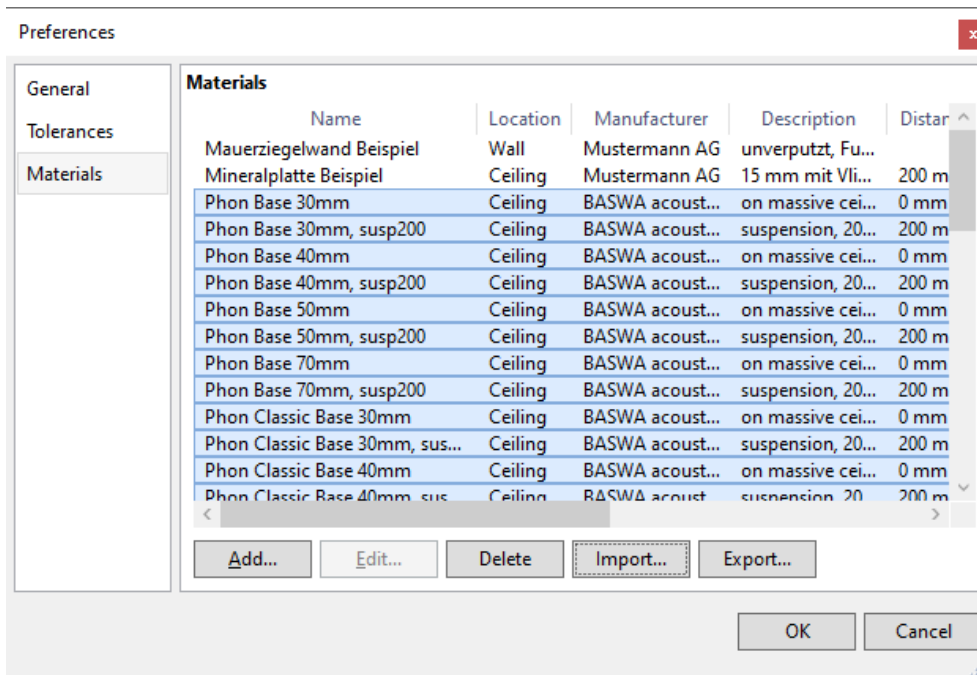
Preferences

General
Tolerances
Materials

Materials

| Name | Location | Manufacturer | Description | Distar |
|---|---|---|---|---|
| Mauerziegelwand Beispiel | Wall | Mustermann AG | unverputzt, Fu... | |
| Mineralplatte Beispiel | Ceiling | Mustermann AG | 15 mm mit Vli... | 200 m |
| Phon Base 30mm | Ceiling | BASWA acoust... | on massive cei... | 0 mm |
| Phon Base 30mm, susp200 | Ceiling | BASWA acoust... | suspension, 20... | 200 m |
| Phon Base 40mm | Ceiling | BASWA acoust... | on massive cei... | 0 mm |
| Phon Base 40mm, susp200 | Ceiling | BASWA acoust... | suspension, 20... | 200 m |
| Phon Base 50mm | Ceiling | BASWA acoust... | on massive cei... | 0 mm |
| Phon Base 50mm, susp200 | Ceiling | BASWA acoust... | suspension, 20... | 200 m |
| Phon Base 70mm | Ceiling | BASWA acoust... | on massive cei... | 0 mm |
| Phon Base 70mm, susp200 | Ceiling | BASWA acoust... | suspension, 20... | 200 m |
| Phon Classic Base 30mm | Ceiling | BASWA acoust... | on massive cei... | 0 mm |
| Phon Classic Base 30mm, sus... | Ceiling | BASWA acoust... | suspension, 20... | 200 m |
| Phon Classic Base 40mm | Ceiling | BASWA acoust... | on massive cei... | 0 mm |
| Phon Classic Base 40mm, sus... | Ceiling | BASWA acoust... | suspension, 20... | 200 m |

Add... Edit... Delete Import... Export...

OK Cancel